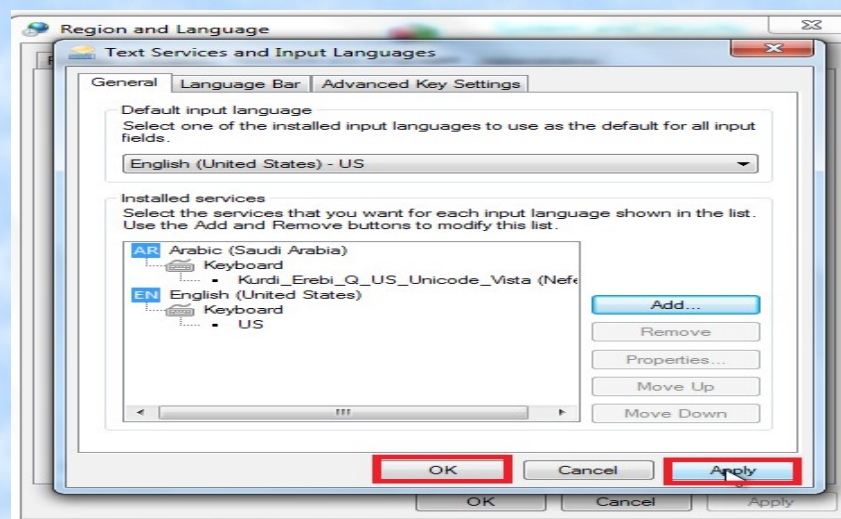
Region and Language

Text Services and Input Languages

General | Language Bar | Advanced Key Settings

Default input language

Select one of the installed input languages to use as the default for all input fields.

English (United States) - US

Installed services

Select the services that you want for each input language shown in the list. Use the Add and Remove buttons to modify this list.

AR Arabic (Saudi Arabia)

Keyboard

Kurdi_Erebi_Q_US_Unicode_Vista (Nefe

EN English (United States)

Keyboard

US

Add...

Remove

Properties...

Move Up

Move Down

OK

Cancel

Apply

OK

Cancel

Apply